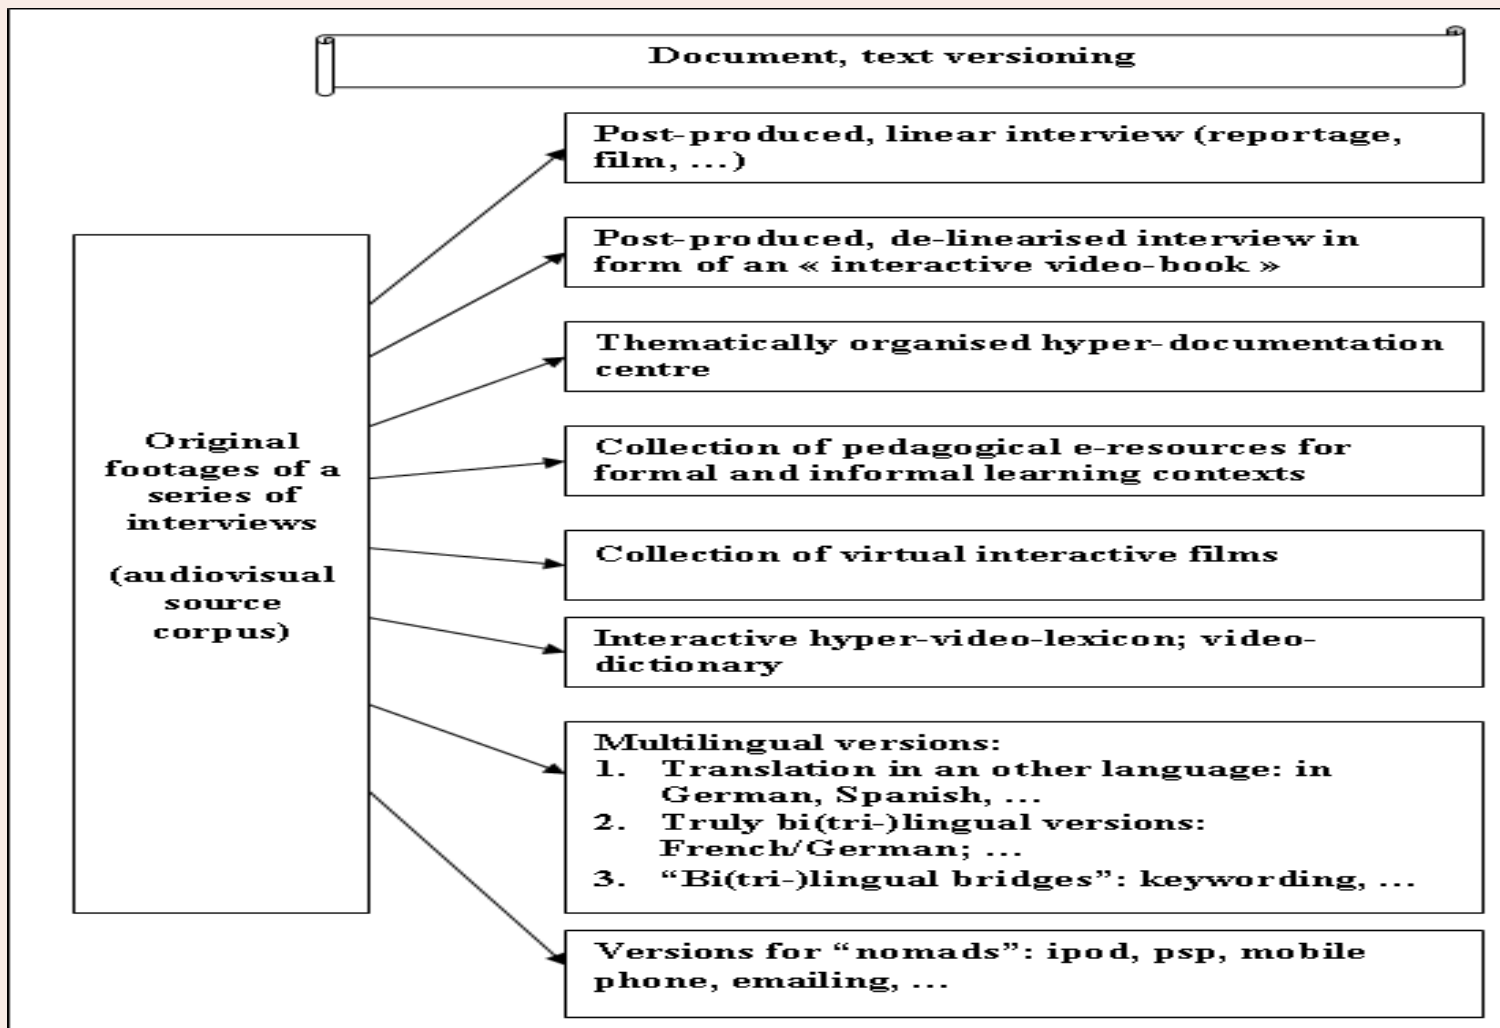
Document, text versioning

Original footages of a series of interviews

(audiovisual source corpus)

Post-produced, linear interview (reportage, film, ...)

Post-produced, de-linearised interview in form of an « interactive video-book »

Thematically organised hyper-documentation centre

Collection of pedagogical e-resources for formal and informal learning contexts

Collection of virtual interactive films

Interactive hyper-video-lexicon; video-dictionary

Multilingual versions:
1. Translation in an other language: in German, Spanish, ...
2. Truly bi(tri-)lingual versions: French/German; ...
3. "Bi(tri-)lingual bridges": keywording, ...

Versions for "nomads": ipod, psp, mobile phone, emailing, ...